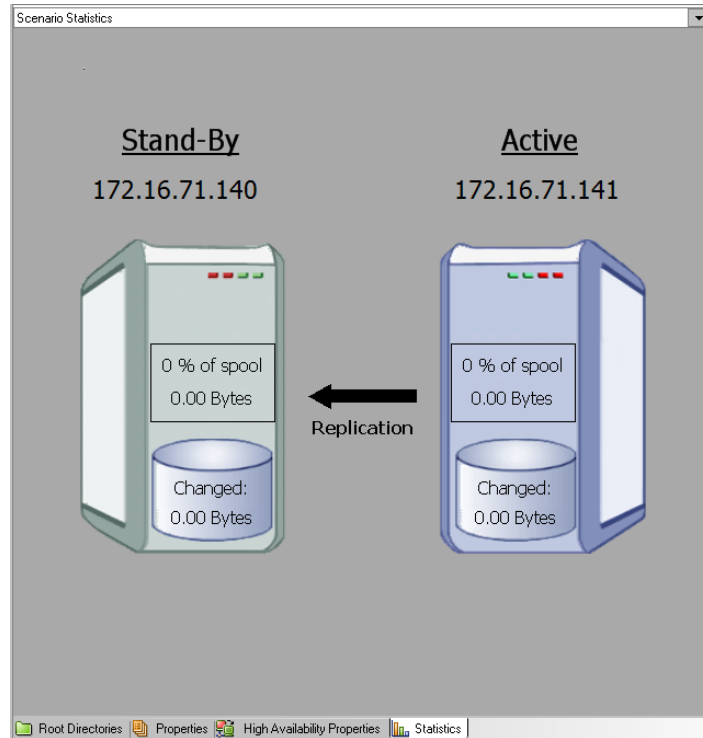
Scenario Statistics

Stand-By
172.16.71.140

Active
172.16.71.141

0 % of spool
0.00 Bytes

Changed:
0.00 Bytes

Replication

0 % of spool
0.00 Bytes

Changed:
0.00 Bytes

Root Directories | Properties | High Availability Properties | Statistics